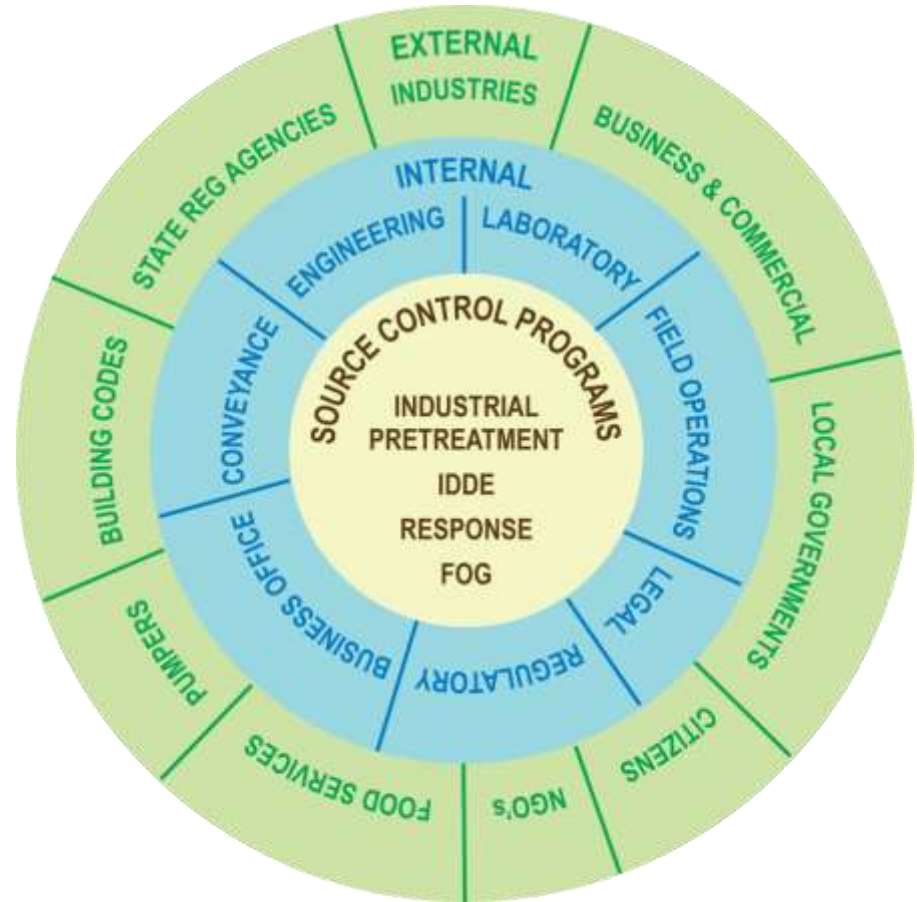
EXTERNAL
INDUSTRIES
BUSINESS & COMMERCIAL
LOCAL GOVERNMENTS
CITIZENS
NGO's
FOOD SERVICES
PUMPERS
BUILDING CODES
STATE REG AGENCIES

INTERNAL
ENGINEERING
LABORATORY
FIELD OPERATIONS
LEGAL
REGULATORY
BUSINESS OFFICE
CONVEYANCE

SOURCE CONTROL PROGRAMS
INDUSTRIAL PRETREATMENT
IDDE
RESPONSE
FOG